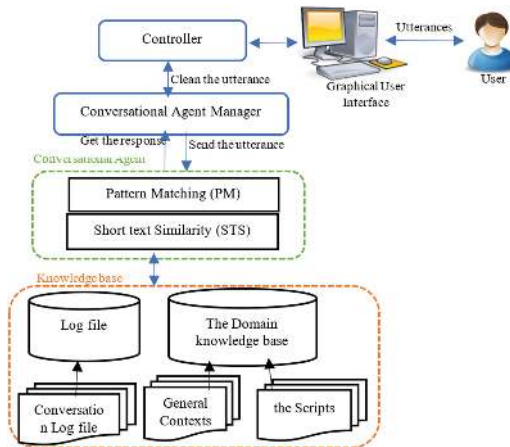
Controller

Utterances

Graphical User Interface

User

Clean the utterance

Conversational Agent Manager

Get the response

Send the utterance

Conversational Agent

Pattern Matching (PM)

Short text Similarity (STS)

Knowledge base

Log file

The Domain knowledge base

Conversation Log file

General Contexts

the Scripts